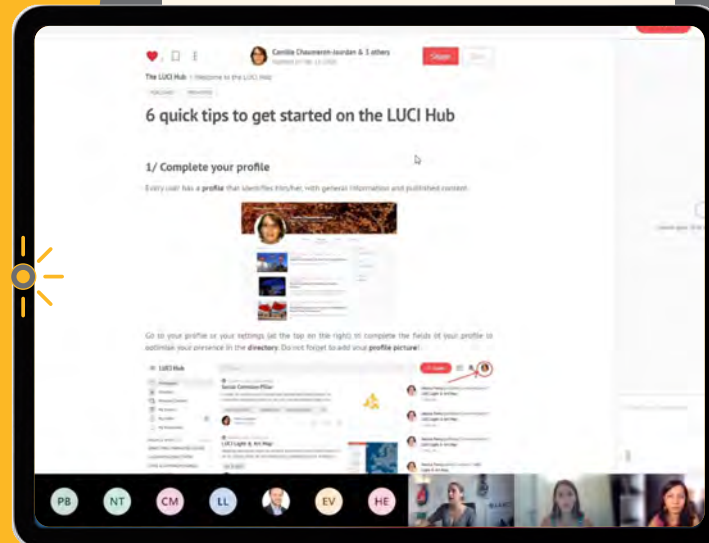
Camille Chaumeron-Jourdan & 3 others

Share

The LUCI Hub | Welcome to the LUCI Hub

6 quick tips to get started on the LUCI Hub

1/ Complete your profile

Every user has a profile that identifies him/her, with general information and published content.

Go to your profile or your settings (at the top on the right) to complete the fields of your profile to optimize your presence in the directory. Do not forget to add your profile picture!

LUCI Hub

LUCI Light & Art Map

PB NT CM LL EV HE